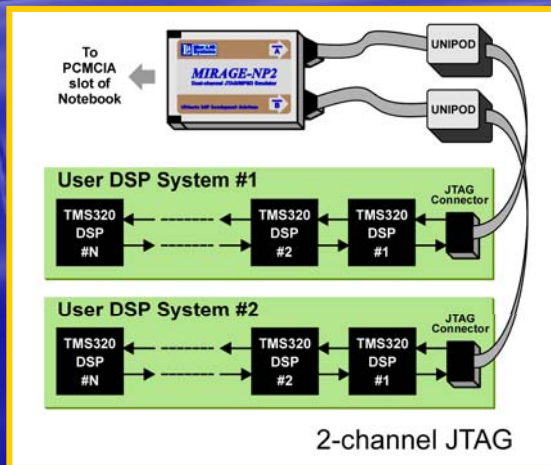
To PCMCIA slot of Notebook

A

MIRAGE-NP2

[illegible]

B

UNIPOD

UNIPOD

User DSP System #1

JTAG Connector

TMS320 DSP #N

TMS320 DSP #2

TMS320 DSP #1

User DSP System #2

JTAG Connector

TMS320 DSP #N

TMS320 DSP #2

TMS320 DSP #1

2-channel JTAG